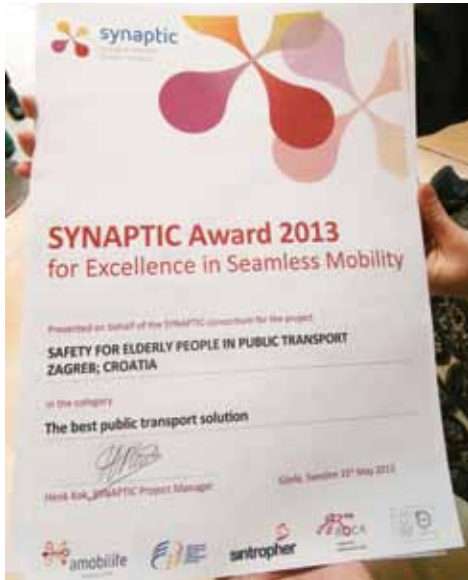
synaptic

SYNAPTIC Award 2013
for Excellence in Seamless Mobility

Presented on behalf of the SYNAPTIC consortium for the project

SAFETY FOR ELDERLY PEOPLE IN PUBLIC TRANSPORT
ZAGREB; CROATIA

in the category

The best public transport solution

Henk Kok, SYNAPTIC Project Manager

Gävle, Sweden 23rd May 2013

amobilife

sintropher

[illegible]